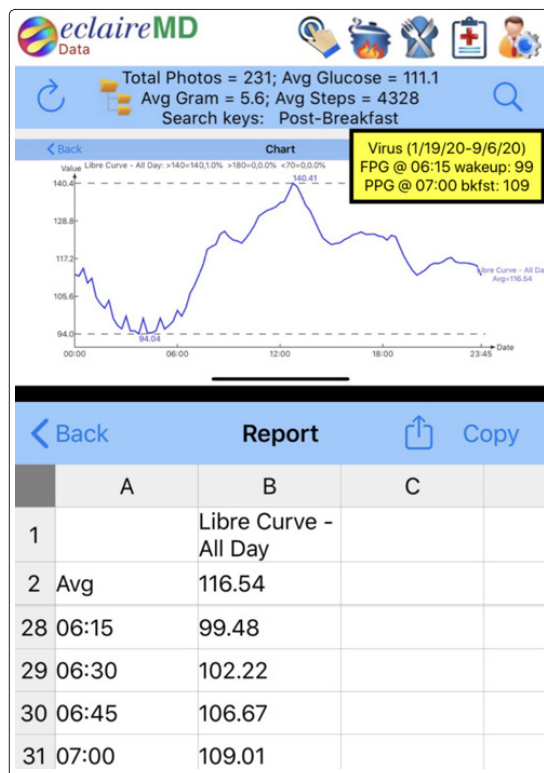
eclaireMD
Data

Total Photos = 231; Avg Glucose = 111.1
Avg Gram = 5.6; Avg Steps = 4328
Search keys: Post-Breakfast

Back
Chart
Value Libre Curve - All Day: >140=140,1.0% >180=0,0.0% <70=0,0.0%

Virus (1/19/20-9/6/20)
FPG @ 06:15 wakeup: 99
PPG @ 07:00 bkfst: 109

140.4
128.8
117.2
105.6
94.0
140.41
94.04
Libre Curve - All Day Avg=116.54
00:00
06:00
12:00
18:00
23:45
Date

Back
Report
Copy

| | A | B | C |
|---|---|---|---|
| 1 | | Libre Curve - All Day | |
| 2 | Avg | 116.54 | |
| 28 | 06:15 | 99.48 | |
| 29 | 06:30 | 102.22 | |
| 30 | 06:45 | 106.67 | |
| 31 | 07:00 | 109.01 | |